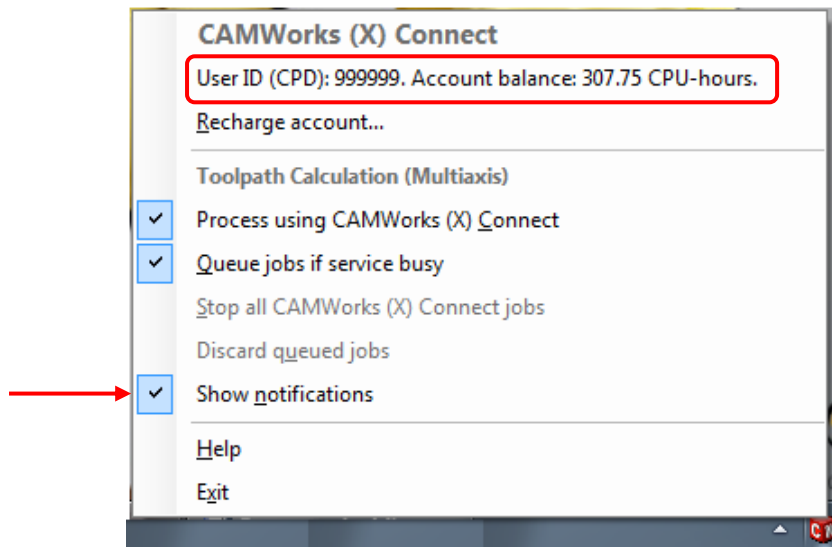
CAMWorks (X) Connect
User ID (CPD): 999999. Account balance: 307.75 CPU-hours.
Recharge account...
Toolpath Calculation (Multiaxis)
Process using CAMWorks (X) Connect
Queue jobs if service busy
Stop all CAMWorks (X) Connect jobs
Discard queued jobs
Show notifications
Help
Exit